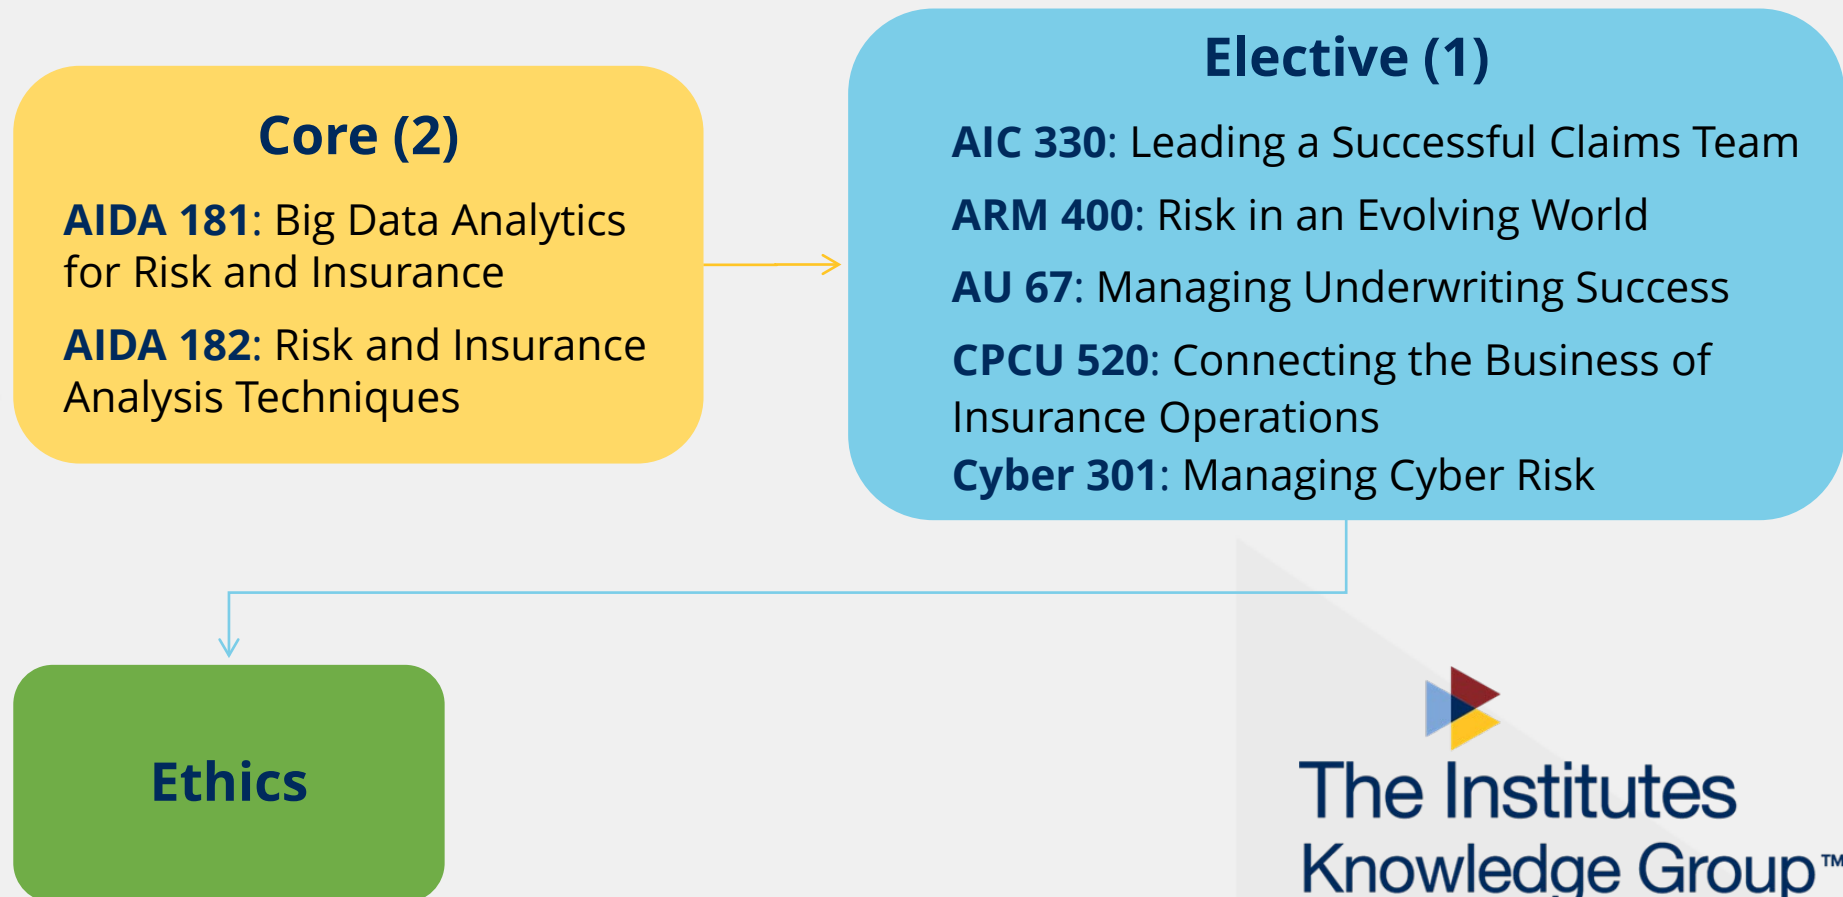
Core (2)

AIDA 181: Big Data Analytics for Risk and Insurance

AIDA 182: Risk and Insurance Analysis Techniques

Elective (1)

AIC 330: Leading a Successful Claims Team

ARM 400: Risk in an Evolving World

AU 67: Managing Underwriting Success

CPCU 520: Connecting the Business of Insurance Operations

Cyber 301: Managing Cyber Risk

Ethics

The Institutes Knowledge Group™